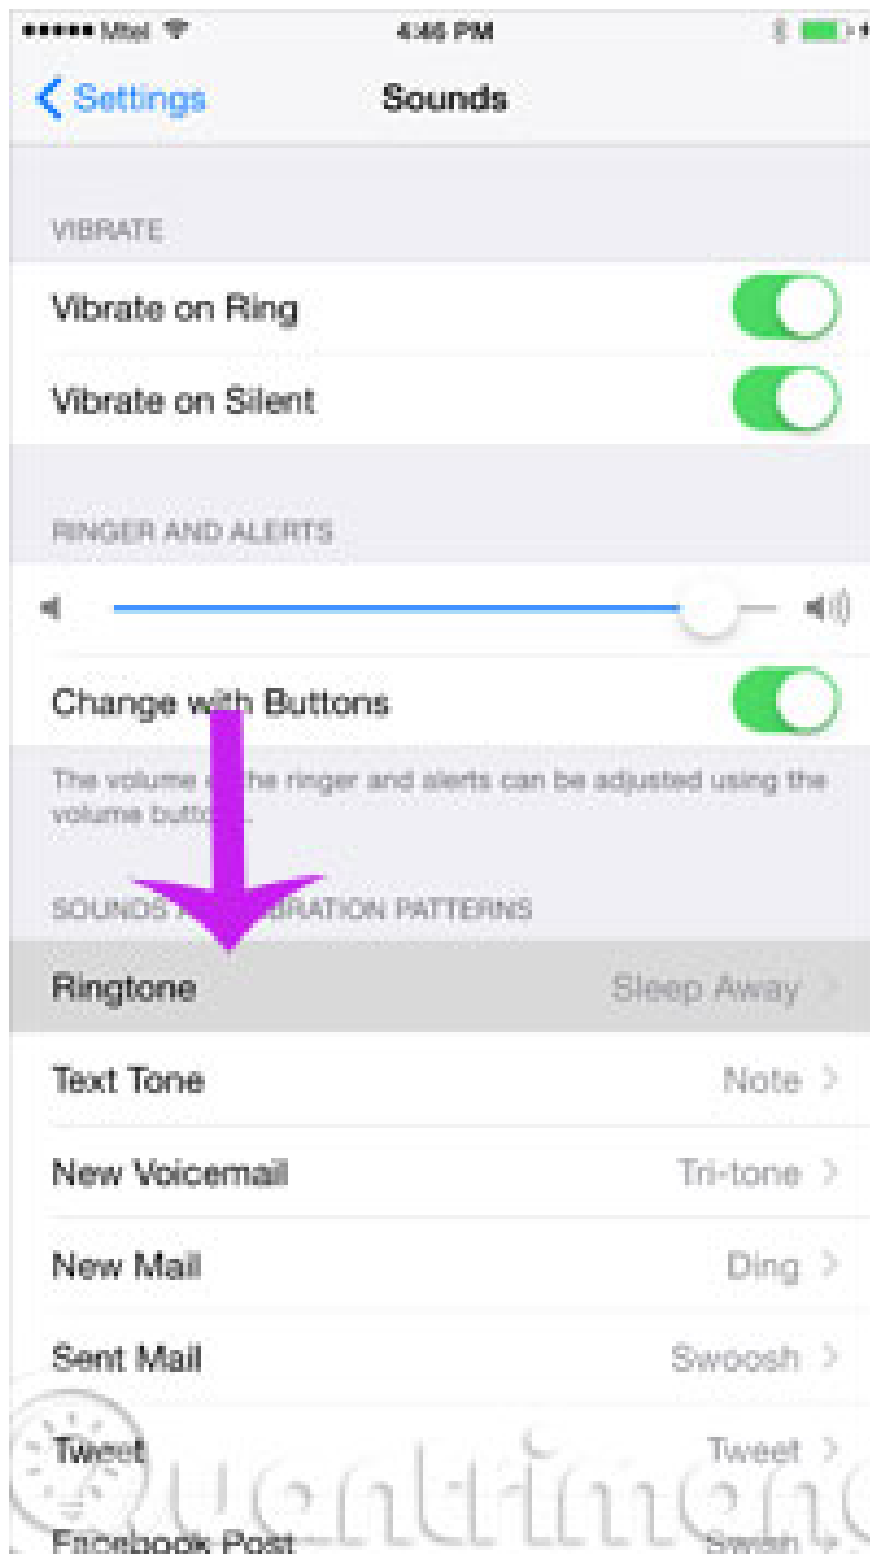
••••• Mtel 4:46 PM

Settings Sounds

VIBRATE

Vibrate on Ring

Vibrate on Silent

RINGER AND ALERTS

Change w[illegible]h Buttons

The volume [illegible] the ringer and alerts can be adjusted using the volume butto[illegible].

SOUNDS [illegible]RATION PATTERNS

Ringtone Sleep Away

Text Tone Note

New Voicemail Tri-tone

New Mail Ding

Sent Mail Swoosh

Tweet Tweet

Facebook Post Swish

Quantrimang